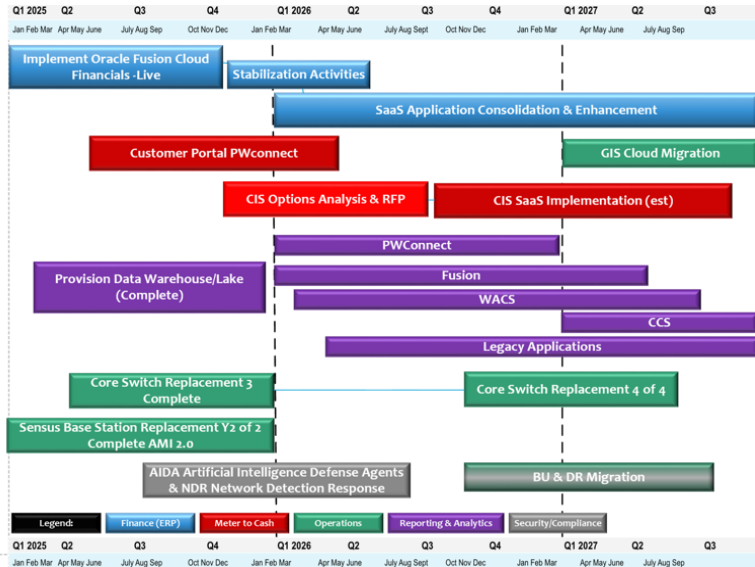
Q1 2025 Q2 Q3 Q4 Q1 2026 Q2 Q3 Q4 Q1 2027 Q2 Q3

Jan Feb Mar Apr May June July Aug Sep Oct Nov Dec Jan Feb Mar Apr May June July Aug Sept Oct Nov Dec Jan Feb Mar Apr May June July Aug Sep

Implement Oracle Fusion Cloud Financials -Live

Stabilization Activities

SaaS Application Consolidation & Enhancement

Customer Portal PWconnect

GIS Cloud Migration

CIS Options Analysis & RFP

CIS SaaS Implementation (est)

PWConnect

Provision Data Warehouse/Lake (Complete)

Fusion

WACS

CCS

Legacy Applications

Core Switch Replacement 3 Complete

Core Switch Replacement 4 of 4

Sensus Base Station Replacement Y2 of 2 Complete AMI 2.0

AIDA Artificial Intelligence Defense Agents & NDR Network Detection Response

BU & DR Migration

Legend: Finance (ERP) Meter to Cash Operations Reporting & Analytics Security/Compliance

Q1 2025 Q2 Q3 Q4 Q1 2026 Q2 Q3 Q4 Q1 2027 Q2 Q3

Jan Feb Mar Apr May June July Aug Sep Oct Nov Dec Jan Feb Mar Apr May June July Aug Sept Oct Nov Dec Jan Feb Mar Apr May June July Aug Sep